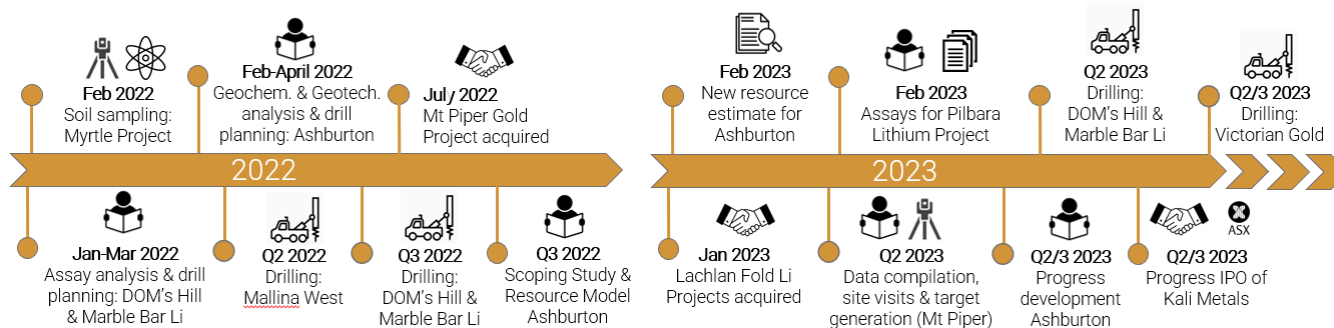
Feb 2022
Soil sampling: Myrtle Project

Feb-April 2022
Geochem. & Geotech. analysis & drill planning: Ashburton

July 2022
Mt Piper Gold Project acquired

2022

Jan-Mar 2022
Assay analysis & drill planning: DOM's Hill & Marble Bar Li

Q2 2022
Drilling: Mallina West

Q3 2022
Drilling: DOM's Hill & Marble Bar Li

Q3 2022
Scoping Study & Resource Model Ashburton

Feb 2023
New resource estimate for Ashburton

Feb 2023
Assays for Pilbara Lithium Project

Q2 2023
Drilling: DOM's Hill & Marble Bar Li

Q2/3 2023
Drilling: Victorian Gold

2023

Jan 2023
Lachlan Fold Li Projects acquired

Q2 2023
Data compilation, site visits & target generation (Mt Piper)

Q2/3 2023
Progress development Ashburton

ASX

Q2/3 2023
Progress IPO of Kali Metals